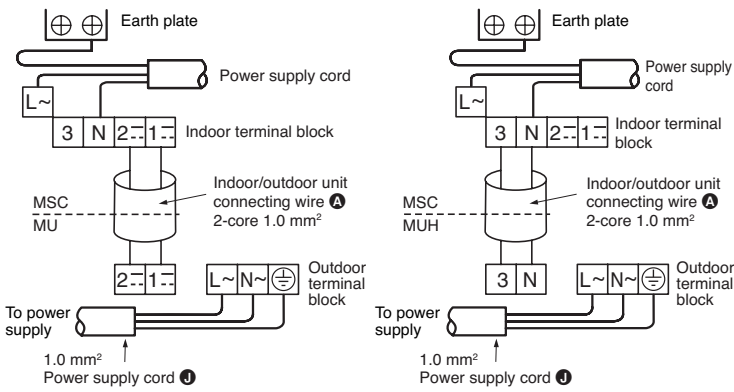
Earth plate

Power supply cord

L~

3 N 2 1

Indoor terminal block

MSC

MU

Indoor/outdoor unit connecting wire Ⓐ 2-core 1.0 mm$^2$

2 1

L~ N~

Outdoor terminal block

To power supply

1.0 mm$^2$

Power supply cord Ⓙ

Earth plate

Power supply cord

L~

3 N 2 1

Indoor terminal block

MSC

MUH

Indoor/outdoor unit connecting wire Ⓐ 2-core 1.0 mm$^2$

3 N

L~ N~

Outdoor terminal block

To power supply

1.0 mm$^2$

Power supply cord Ⓙ